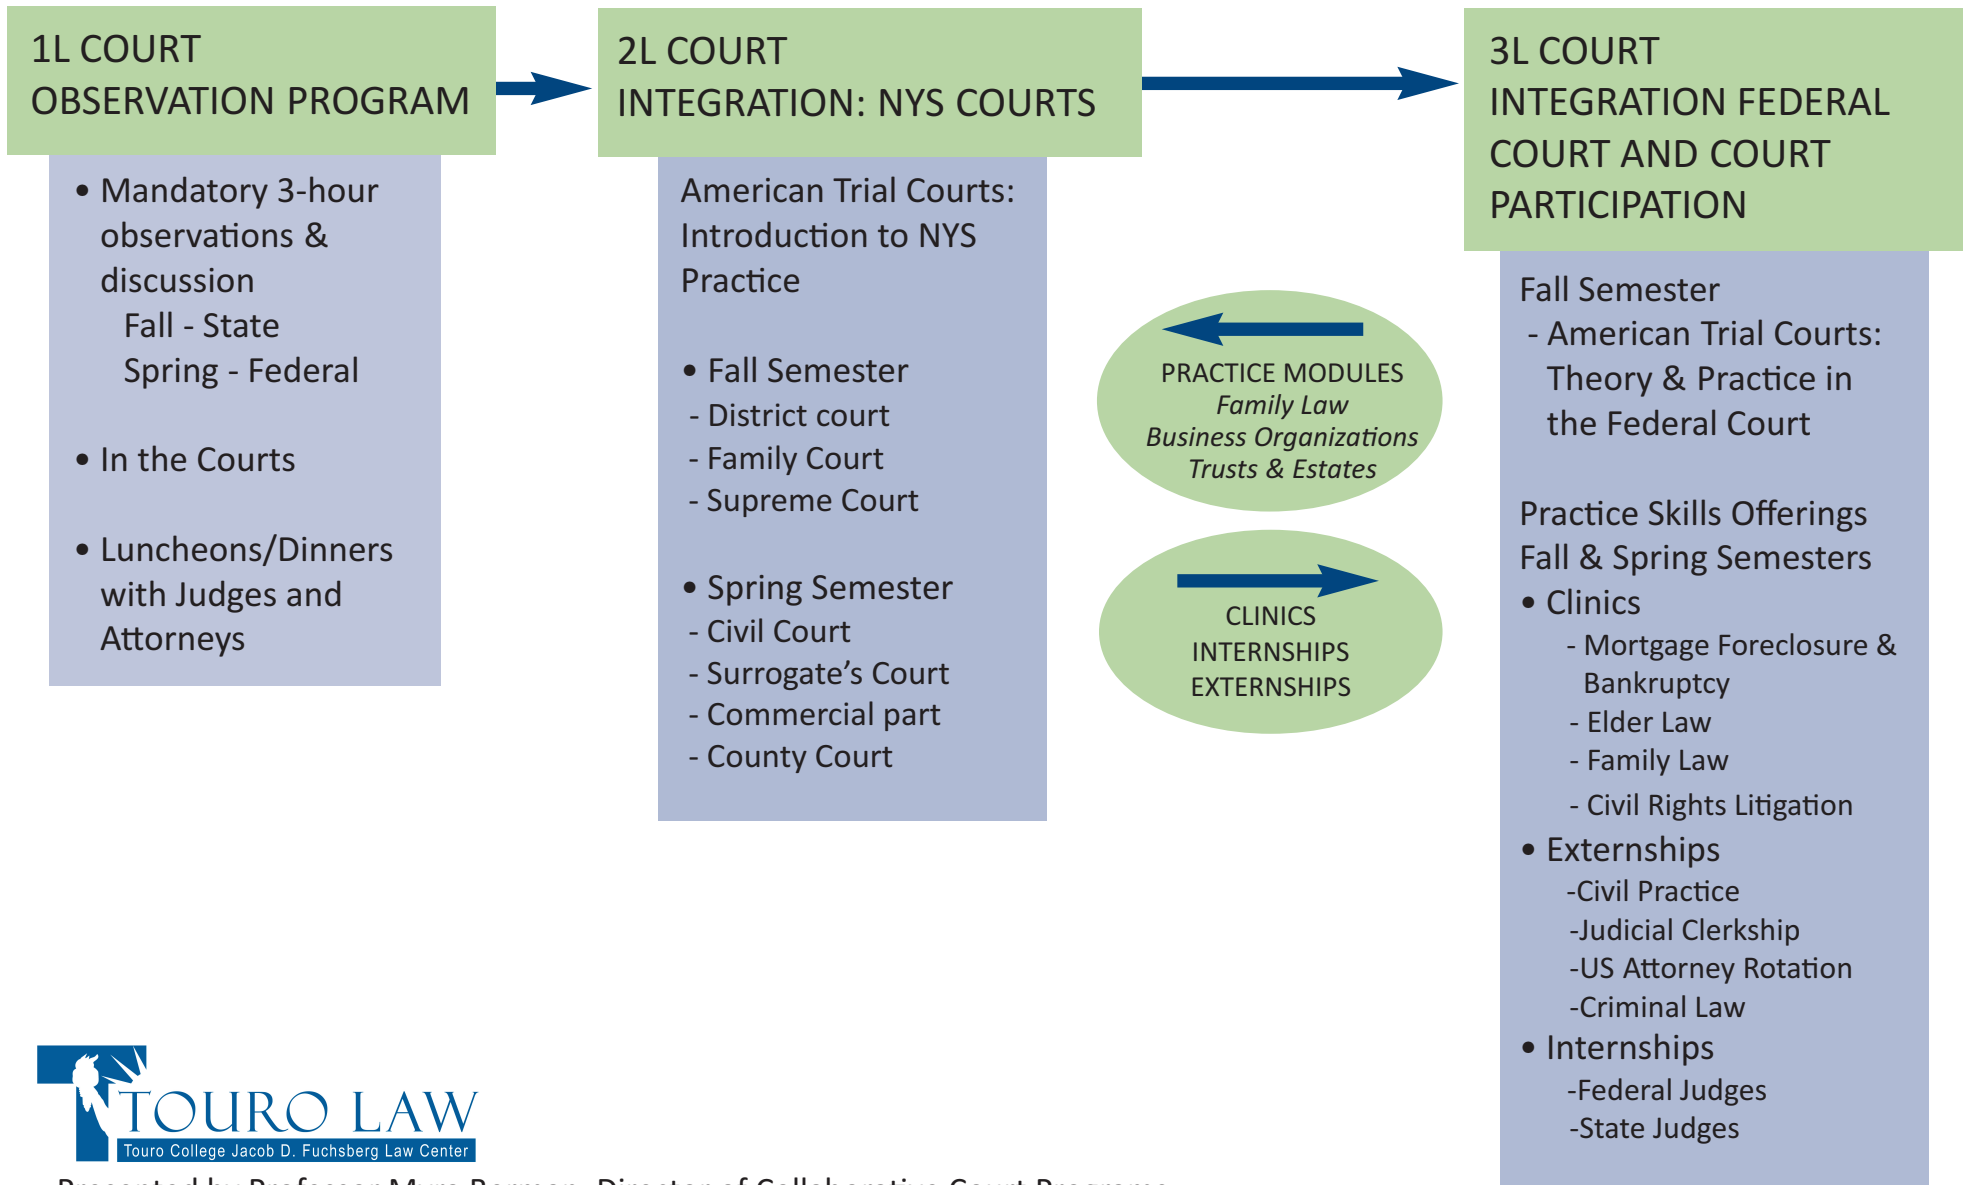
1L COURT OBSERVATION PROGRAM

• Mandatory 3-hour observations & discussion
Fall - State
Spring - Federal

• In the Courts

• Luncheons/Dinners with Judges and Attorneys

2L COURT INTEGRATION: NYS COURTS

American Trial Courts: Introduction to NYS Practice

• Fall Semester
- District court
- Family Court
- Supreme Court

• Spring Semester
- Civil Court
- Surrogate's Court
- Commercial part
- County Court

PRACTICE MODULES
*Family Law*
*Business Organizations*
*Trusts & Estates*

CLINICS
INTERNSHIPS
EXTERNSHIPS

3L COURT INTEGRATION FEDERAL COURT AND COURT PARTICIPATION

Fall Semester
- American Trial Courts: Theory & Practice in the Federal Court

Practice Skills Offerings
Fall & Spring Semesters
• Clinics
- Mortgage Foreclosure & Bankruptcy
- Elder Law
- Family Law
- Civil Rights Litigation
• Externships
-Civil Practice
-Judicial Clerkship
-US Attorney Rotation
-Criminal Law
• Internships
-Federal Judges
-State Judges

TOURO LAW
Touro College Jacob D. Fuchsberg Law Center

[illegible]